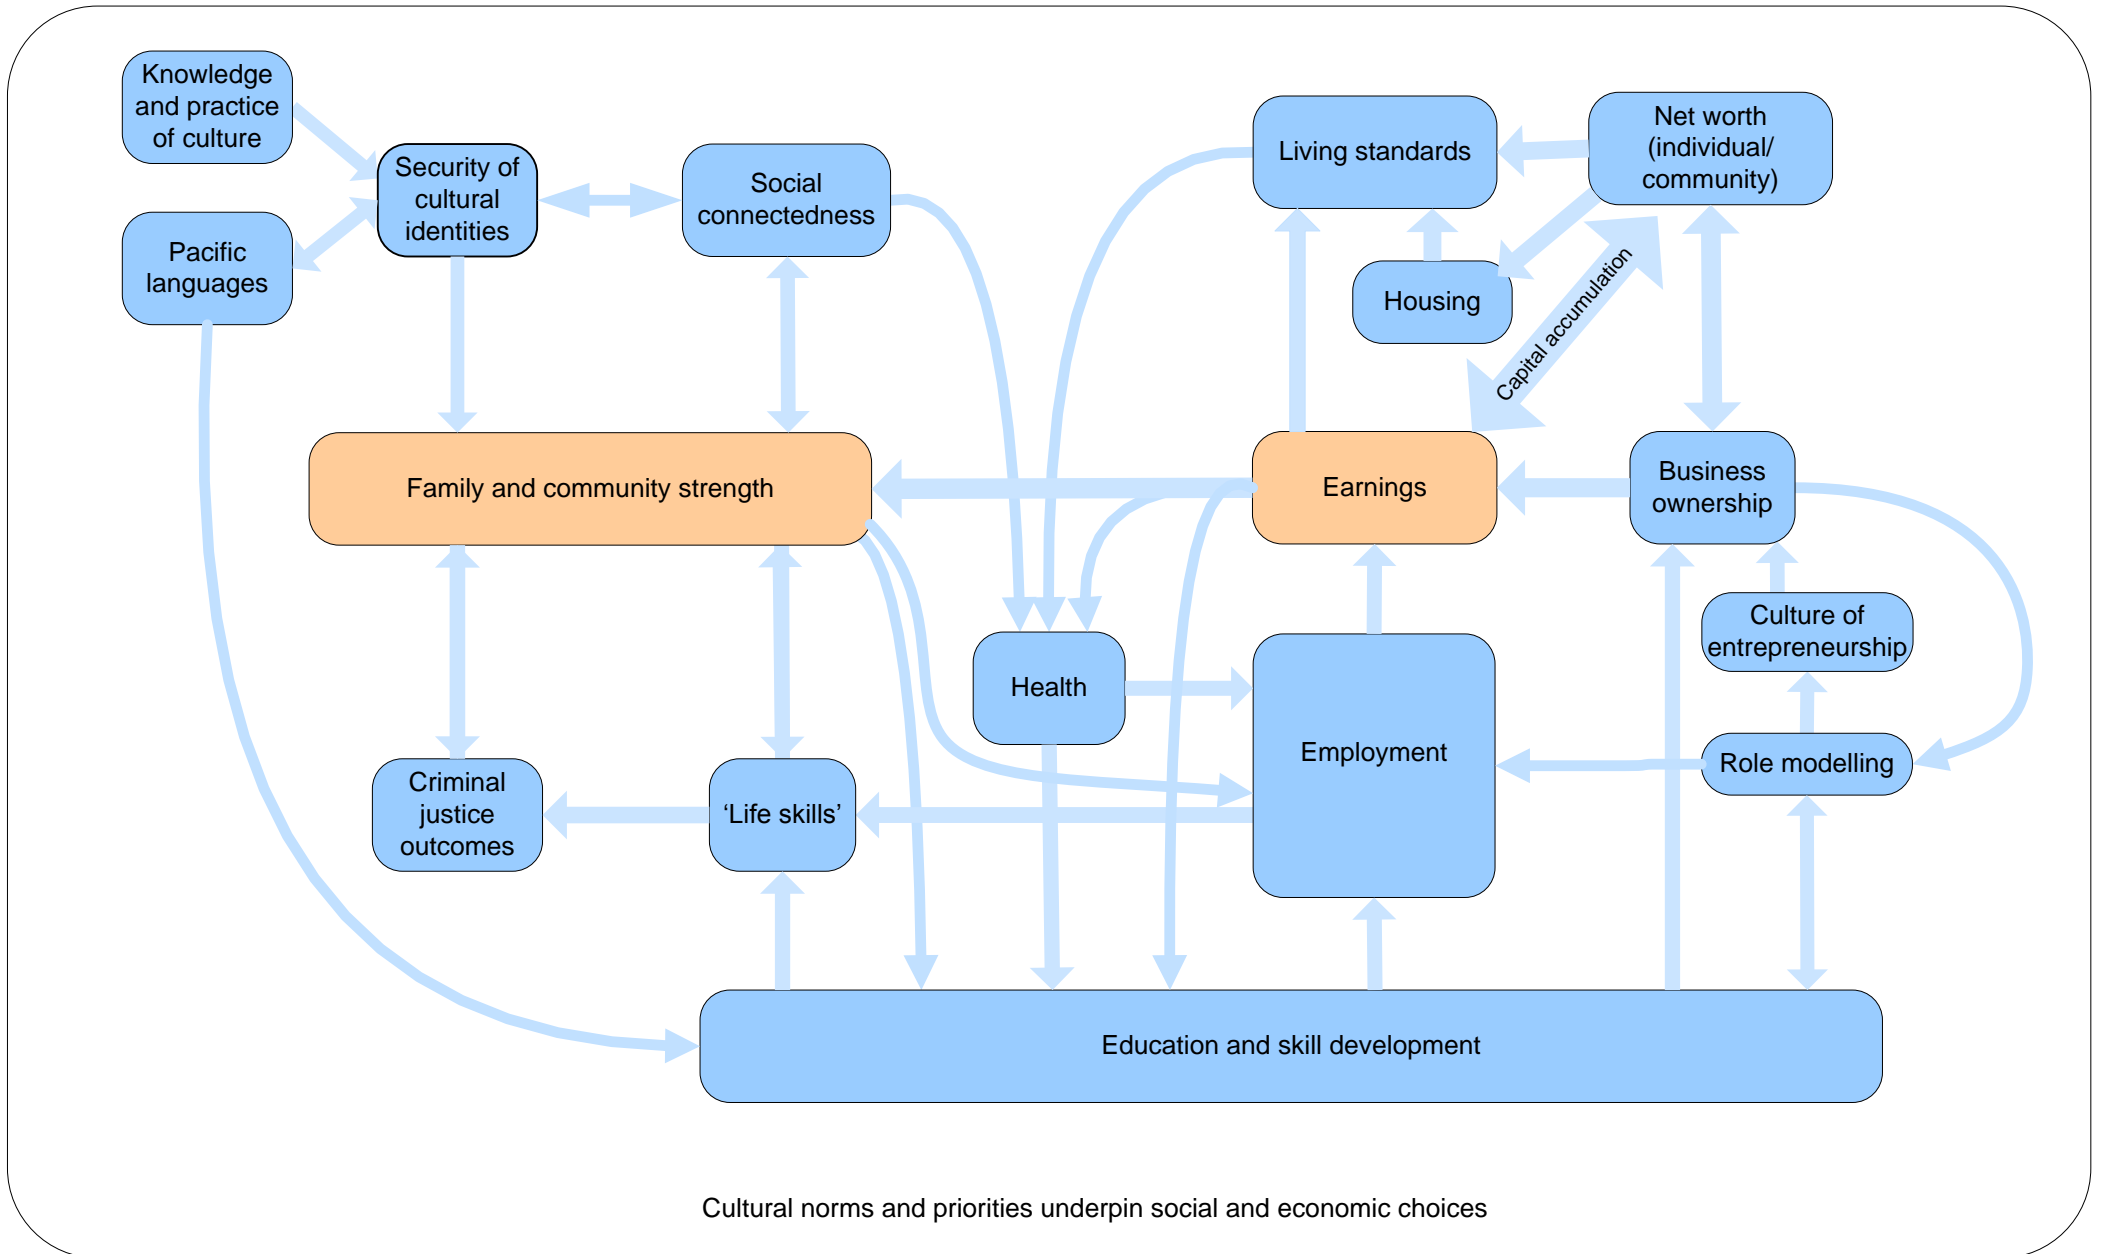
Knowledge and practice of culture

Pacific languages

Security of cultural identities

Social connectedness

Living standards

Net worth (individual/ community)

Housing

Capital accumulation

Family and community strength

Earnings

Business ownership

Culture of entrepreneurship

Health

Employment

Role modelling

Criminal justice outcomes

'Life skills'

Education and skill development

Cultural norms and priorities underpin social and economic choices